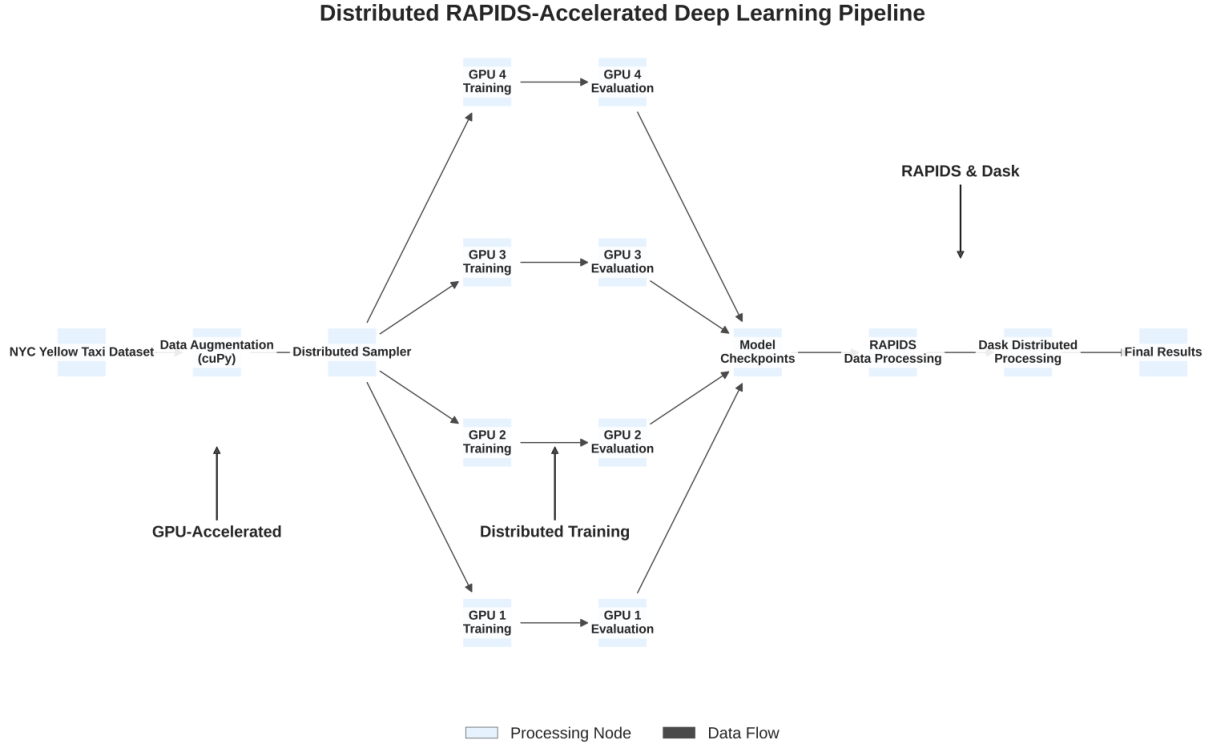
Distributed RAPIDS-Accelerated Deep Learning Pipeline

GPU 4 Training

GPU 4 Evaluation

RAPIDS & Dask

GPU 3 Training

GPU 3 Evaluation

NYC Yellow Taxi Dataset

Data Augmentation (cuPy)

Distributed Sampler

Model Checkpoints

RAPIDS Data Processing

Dask Distributed Processing

Final Results

GPU 2 Training

GPU 2 Evaluation

GPU-Accelerated

Distributed Training

GPU 1 Training

GPU 1 Evaluation

Processing Node

Data Flow